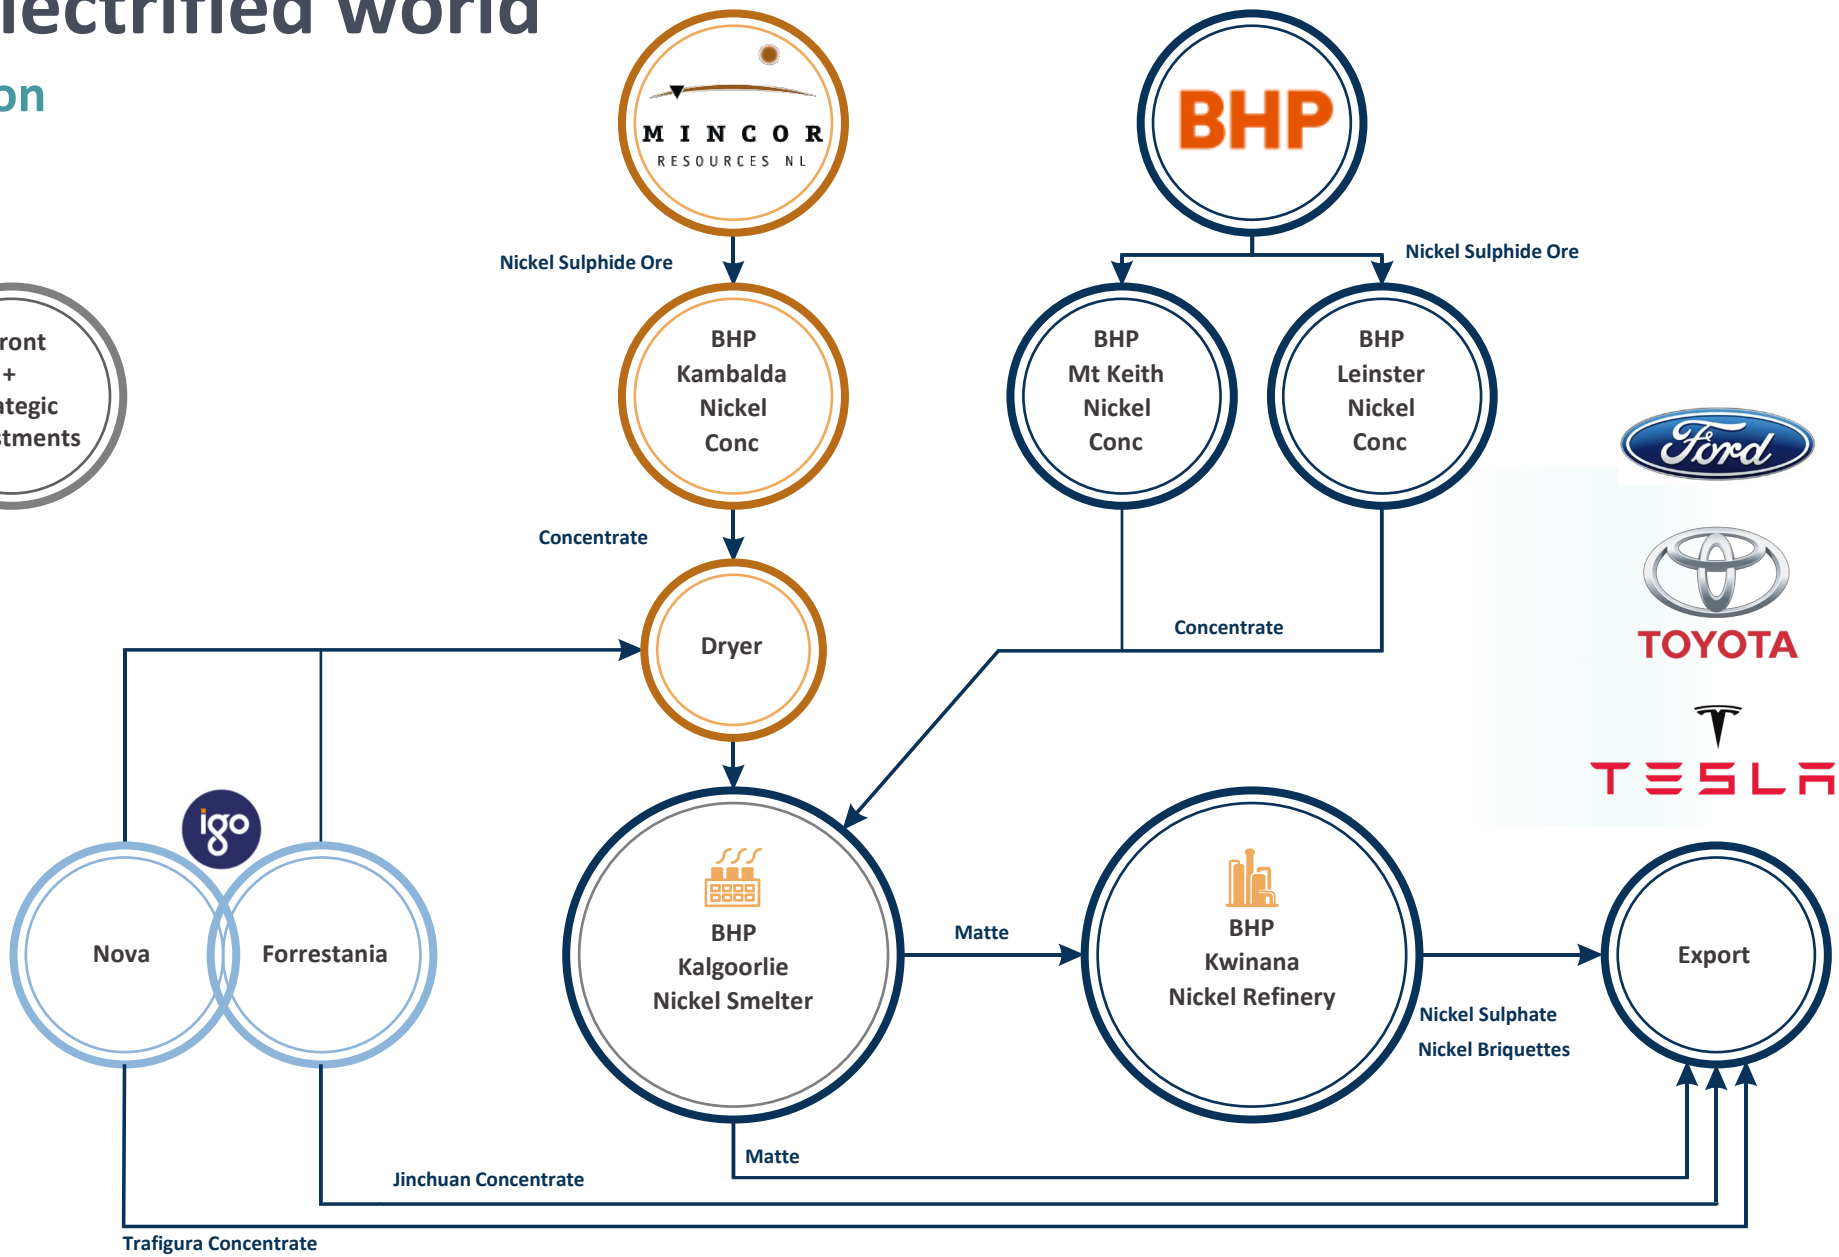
lectrified World

on

MINCOR
RESOURCES NL

BHP

Nickel Sulphide Ore

Nickel Sulphide Ore

ront
+
tegic
tments

BHP
Kambalda
Nickel
Conc

BHP
Mt Keith
Nickel
Conc

BHP
Leinster
Nickel
Conc

Ford

TOYOTA

TESLA

Concentrate

Concentrate

Dryer

igo

Nova

Forrestania

BHP
Kalgoorlie
Nickel Smelter

Matte

BHP
Kwinana
Nickel Refinery

Export

Nickel Sulphate
Nickel Briquettes

Matte

Jinchuan Concentrate

Trafigura Concentrate